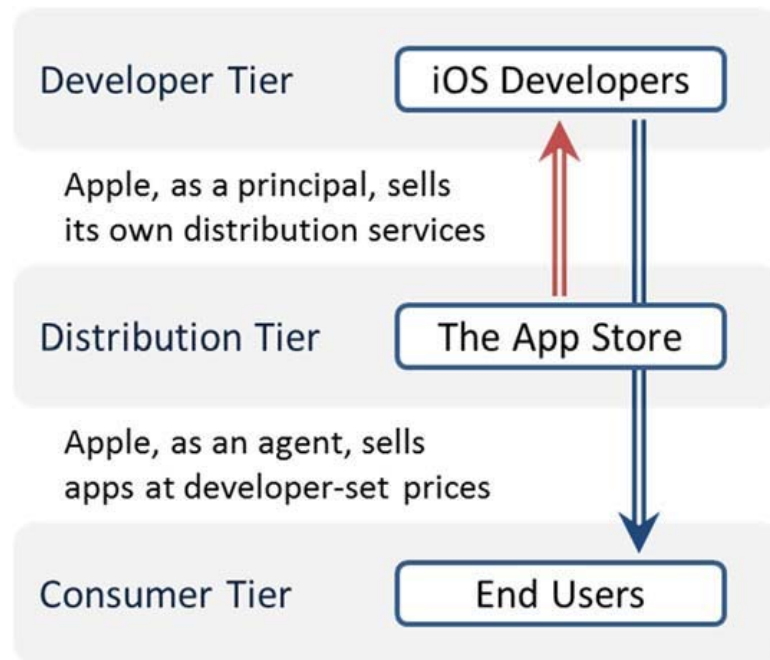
Developer Tier

iOS Developers

Apple, as a principal, sells its own distribution services

Distribution Tier

The App Store

Apple, as an agent, sells apps at developer-set prices

Consumer Tier

End Users